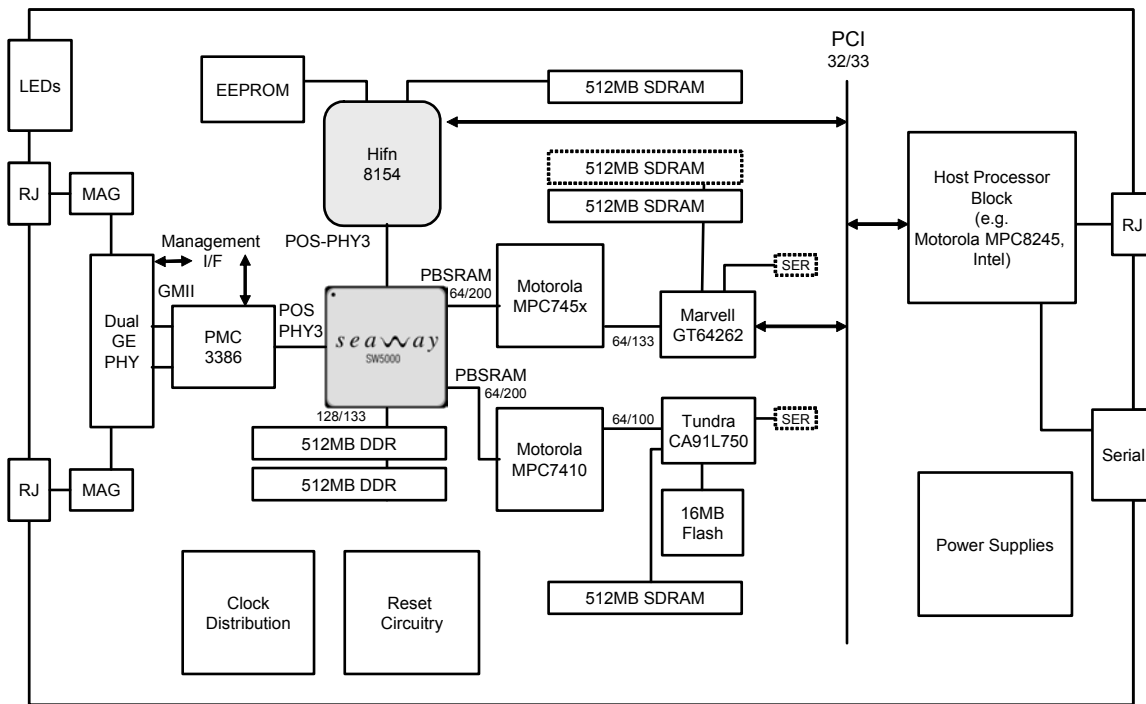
PCI
32/33

LEDs

EEPROM

512MB SDRAM

Hifn
8154

512MB SDRAM

512MB SDRAM

Host Processor Block
(e.g. Motorola MPC8245, Intel)

RJ

RJ

MAG

Management I/F

GMII

POS-PHY3

PBSRAM
64/200

Motorola
MPC745x

SER

Marvell
GT64262

64/133

Dual
GE
PHY

PMC
3386

POS
PHY3

seaway
SW5000

PBSRAM
64/200

128/133

64/100

Tundra
CA91L750

SER

512MB DDR

512MB DDR

Motorola
MPC7410

16MB
Flash

Serial

RJ

MAG

Power Supplies

Clock Distribution

Reset Circuitry

512MB SDRAM